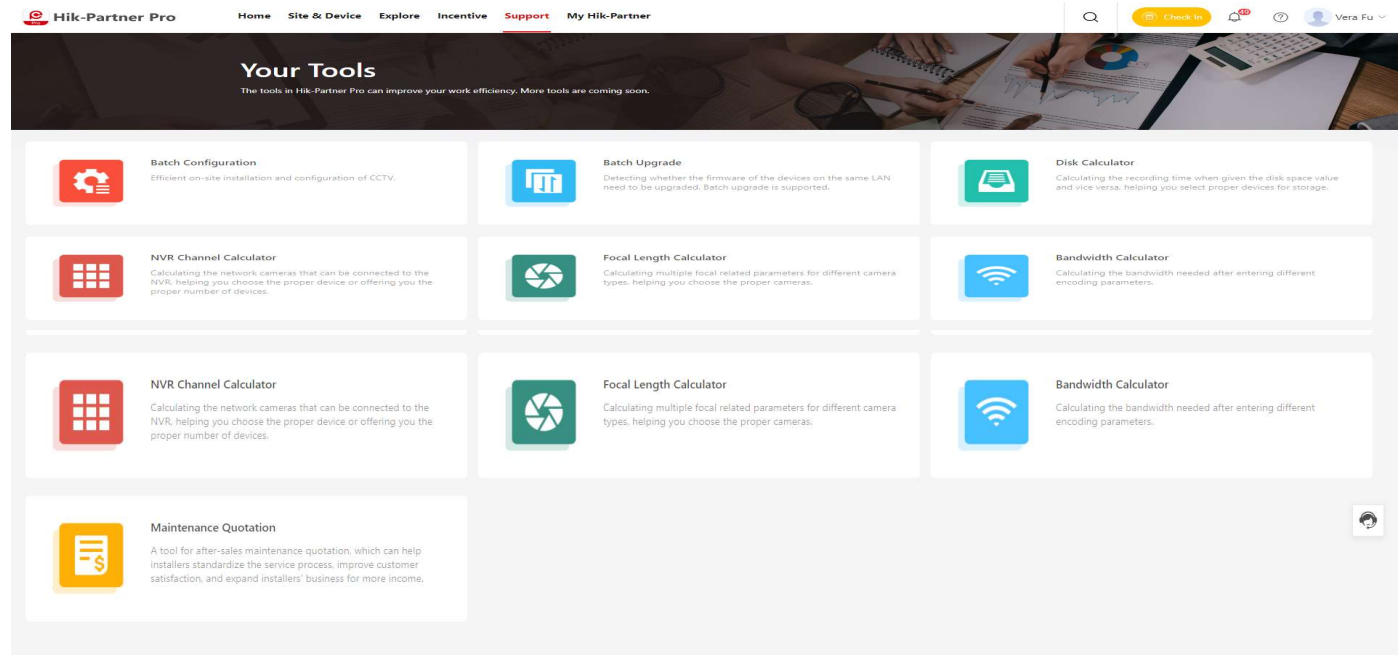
Hik-Partner Pro Home Site & Device Explore Incentive Support My Hik-Partner

Check In 40 Vera Fu

Your Tools

The tools in Hik-Partner Pro can improve your work efficiency. More tools are coming soon.

Batch Configuration

Efficient on-site installation and configuration of CCTV.

Batch Upgrade

Detecting whether the firmware of the devices on the same LAN need to be upgraded. Batch upgrade is supported.

Disk Calculator

Calculating the recording time when given the disk space value and vice versa, helping you select proper devices for storage.

NVR Channel Calculator

Calculating the network cameras that can be connected to the NVR, helping you choose the proper device or offering you the proper number of devices.

Focal Length Calculator

Calculating multiple focal related parameters for different camera types, helping you choose the proper cameras.

Bandwidth Calculator

Calculating the bandwidth needed after entering different encoding parameters.

NVR Channel Calculator

Calculating the network cameras that can be connected to the NVR, helping you choose the proper device or offering you the proper number of devices.

Focal Length Calculator

Calculating multiple focal related parameters for different camera types, helping you choose the proper cameras.

Bandwidth Calculator

Calculating the bandwidth needed after entering different encoding parameters.

Maintenance Quotation

A tool for after-sales maintenance quotation, which can help installers standardize the service process, improve customer satisfaction, and expand installers' business for more income.